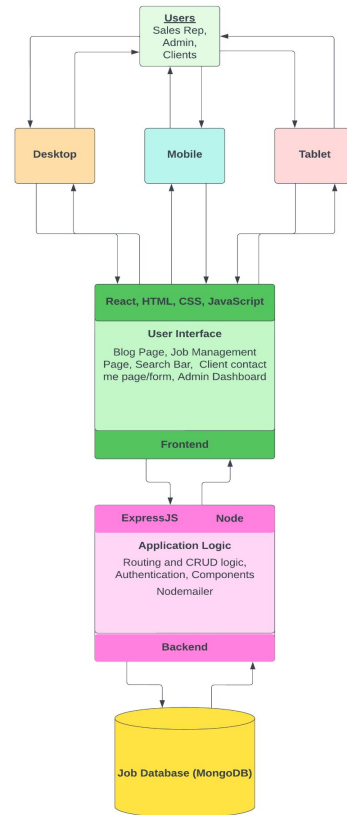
Users
Sales Rep, Admin, Clients

Desktop

Mobile

Tablet

React, HTML, CSS, JavaScript

User Interface

Blog Page, Job Management Page, Search Bar, Client contact me page/form, Admin Dashboard

Frontend

ExpressJS Node

Application Logic

Routing and CRUD logic, Authentication, Components

Nodemailer

Backend

Job Database (MongoDB)